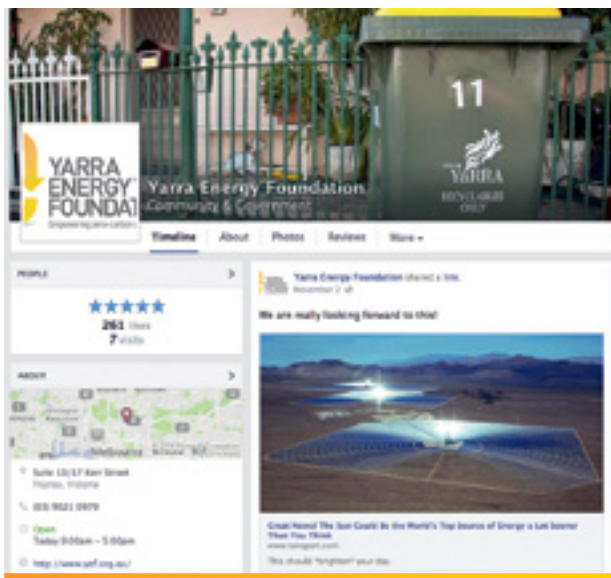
11

YARRA
RECYCLABLE ONLY

YARRA ENERGY FOUNDAT
Empowering zero-carbon

Yarra Energy Foundation
Community & Government

Timeline About Photos Reviews More ▾

PEOPLE >

★★★★★
261 likes
7 visits

ABOUT >

Suite 13/17 Kent Street
Fitzroy, Victoria

(03) 9621 0979

Open
Today 9:00am – 5:00pm

http://www.yef.org.au/

Yarra Energy Foundation shared a link.
November 2 at

We are really looking forward to this!

Great News! The Sun Could Be the World's Top Source of Energy a Lot Sooner Than You Think
www.takepart.com

This should "brighten" your day.